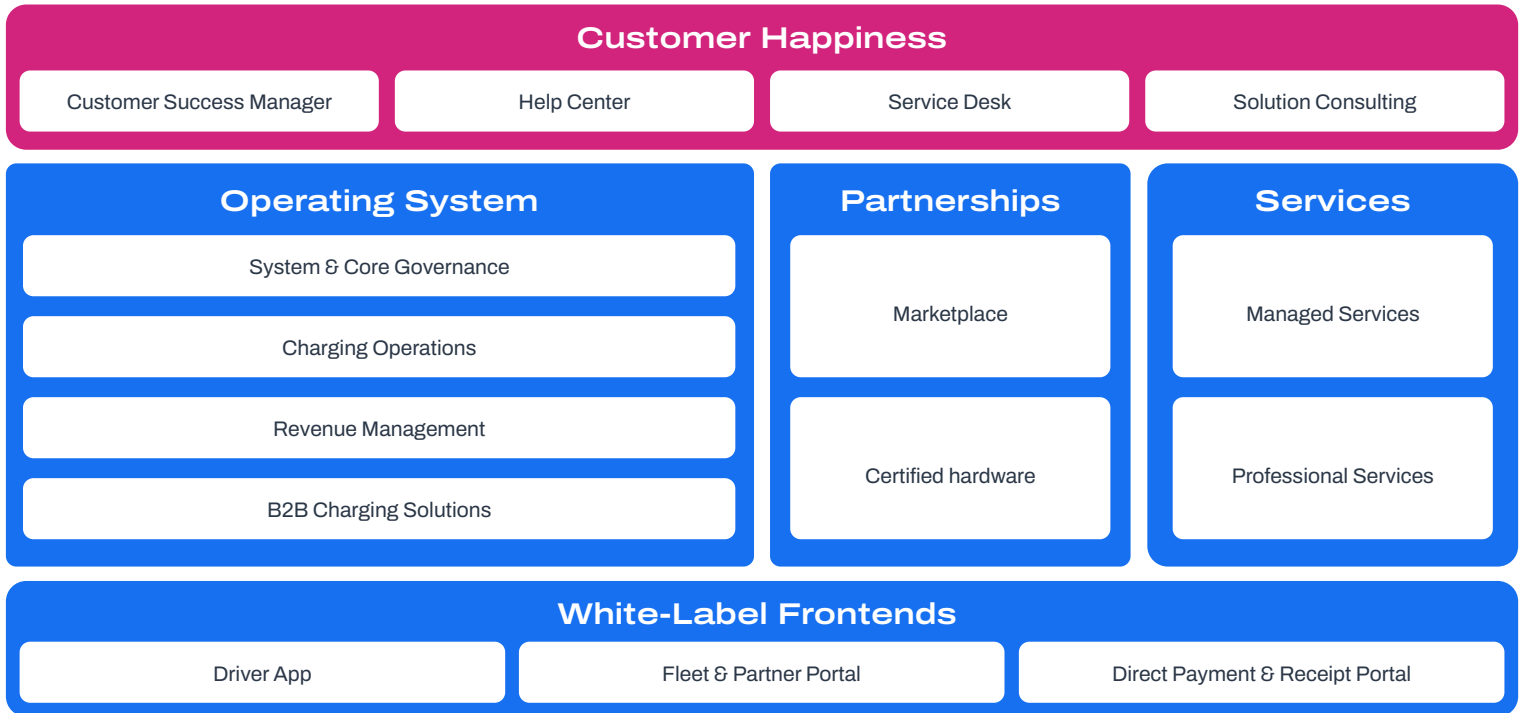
Customer Happiness

Customer Success Manager

Help Center

Service Desk

Solution Consulting

Operating System

System & Core Governance

Charging Operations

Revenue Management

B2B Charging Solutions

Partnerships

Marketplace

Certified hardware

Services

Managed Services

Professional Services

White-Label Frontends

Driver App

Fleet & Partner Portal

Direct Payment & Receipt Portal